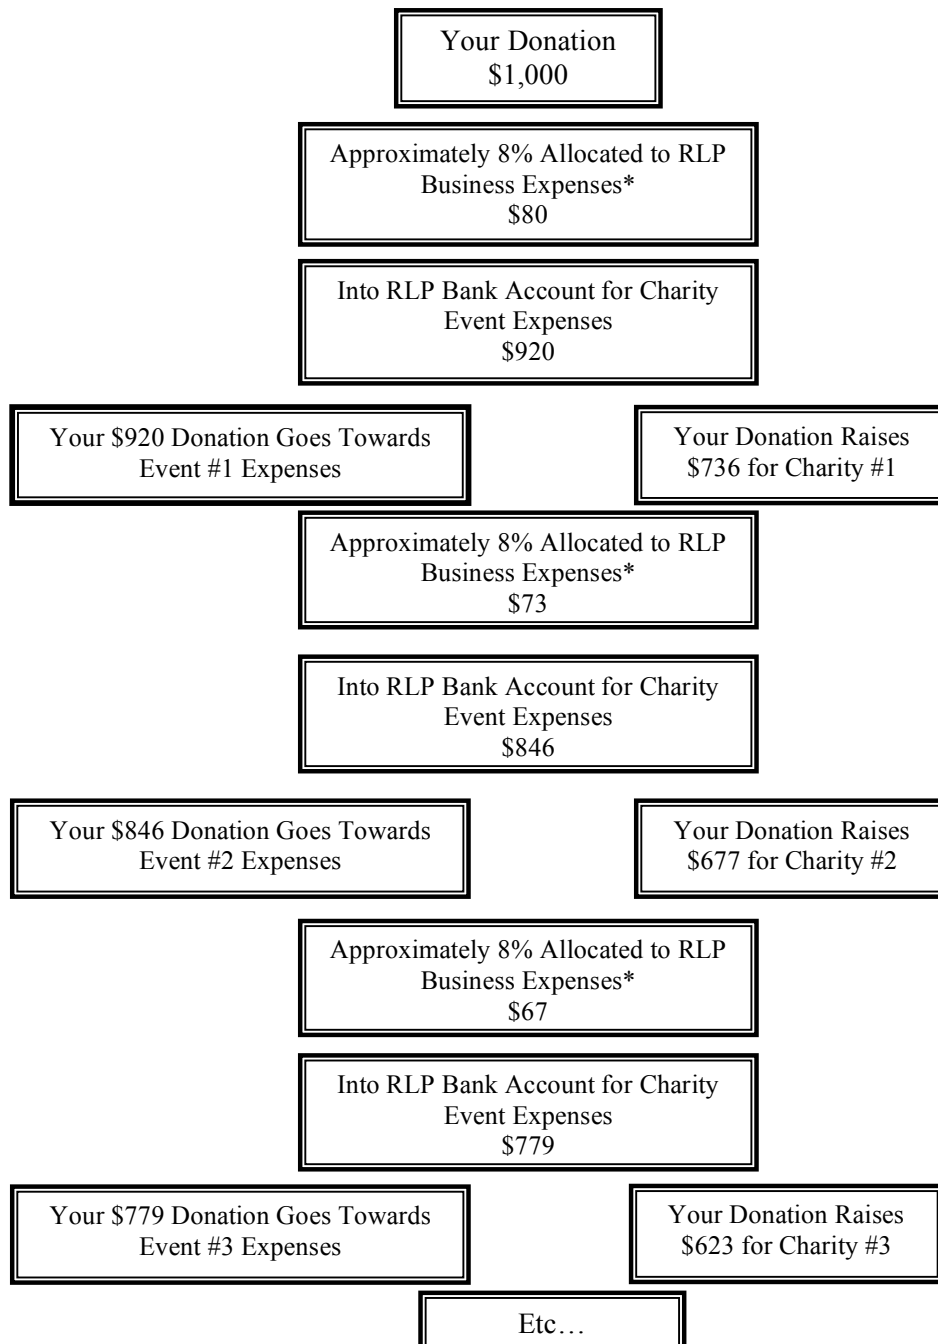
Your Donation
$1,000

Approximately 8% Allocated to RLP Business Expenses*
$80

Into RLP Bank Account for Charity Event Expenses
$920

Your $920 Donation Goes Towards Event #1 Expenses

Your Donation Raises $736 for Charity #1

Approximately 8% Allocated to RLP Business Expenses*
$73

Into RLP Bank Account for Charity Event Expenses
$846

Your $846 Donation Goes Towards Event #2 Expenses

Your Donation Raises $677 for Charity #2

Approximately 8% Allocated to RLP Business Expenses*
$67

Into RLP Bank Account for Charity Event Expenses
$779

Your $779 Donation Goes Towards Event #3 Expenses

Your Donation Raises $623 for Charity #3

Etc…